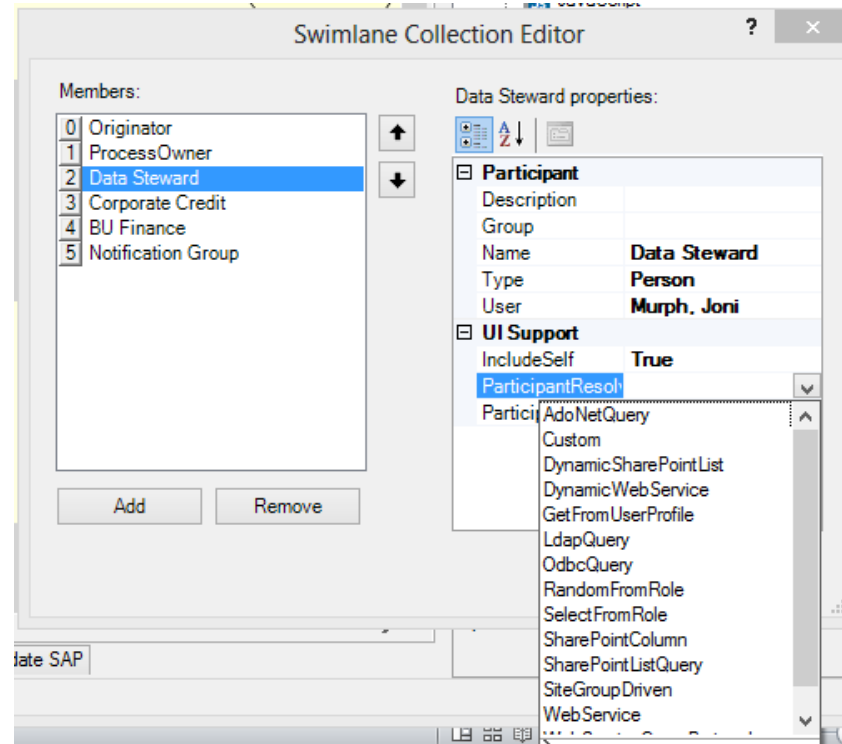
Swimlane Collection Editor

?

×

Members:

0 Originator
1 ProcessOwner
2 Data Steward
3 Corporate Credit
4 BU Finance
5 Notification Group

Add

Remove

Data Steward properties:

| | |
|---|---|
| ⊟ Participant | |
| Description | |
| Group | |
| Name | Data Steward |
| Type | Person |
| User | Murph, Joni |
| ⊟ UI Support | |
| IncludeSelf | True |
| ParticipantResol | |
| Partici | |

AdoNetQuery
Custom
DynamicSharePointList
DynamicWebService
GetFromUserProfile
LdapQuery
OdbcQuery
RandomFromRole
SelectFromRole
SharePointColumn
SharePointListQuery
SiteGroupDriven
WebService

date SAP